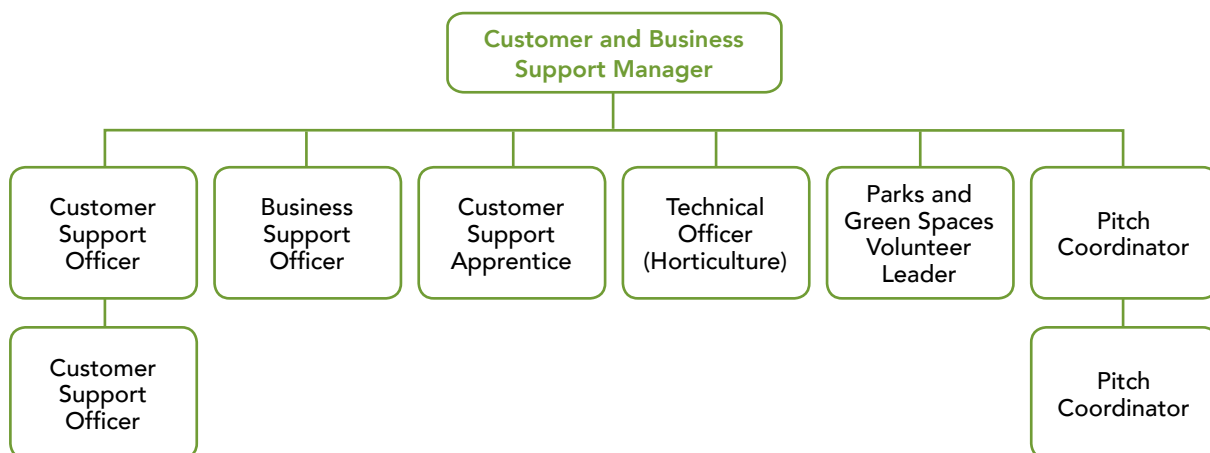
Customer and Business Support Manager

Customer Support Officer

Business Support Officer

Customer Support Apprentice

Technical Officer (Horticulture)

Parks and Green Spaces Volunteer Leader

Pitch Coordinator

Customer Support Officer

Pitch Coordinator